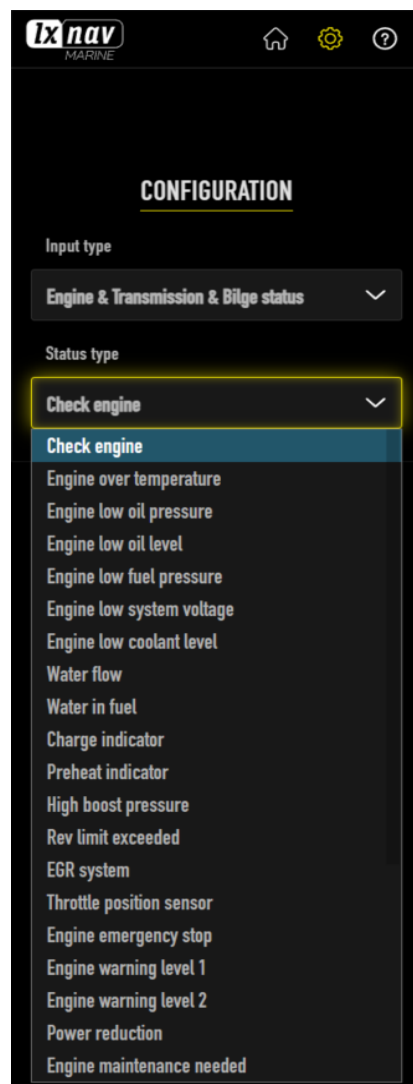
lx nav
MARINE

CONFIGURATION

Input type

Engine & Transmission & Bilge status

Status type

Check engine

Check engine
Engine over temperature
Engine low oil pressure
Engine low oil level
Engine low fuel pressure
Engine low system voltage
Engine low coolant level
Water flow
Water in fuel
Charge indicator
Preheat indicator
High boost pressure
Rev limit exceeded
EGR system
Throttle position sensor
Engine emergency stop
Engine warning level 1
Engine warning level 2
Power reduction
Engine maintenance needed